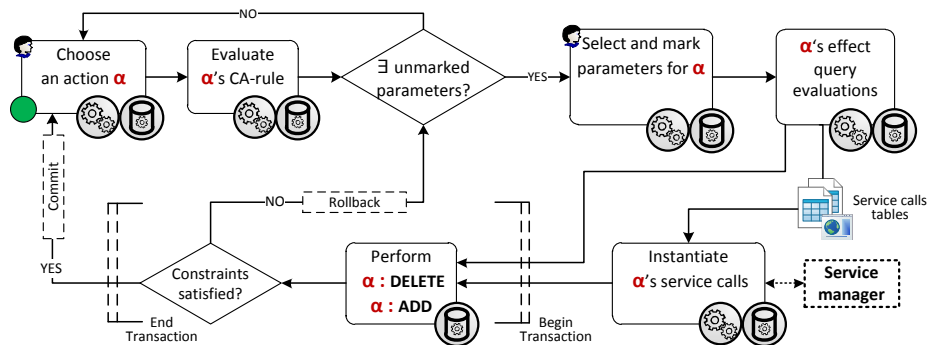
NO

Choose an action $\alpha$

Evaluate $\alpha$'s CA-rule

$\exists$ unmarked parameters?

YES

Select and mark parameters for $\alpha$

$\alpha$'s effect query evaluations

Service calls tables

Commit

NO

Rollback

YES

Constraints satisfied?

Perform
$\alpha$ : DELETE
$\alpha$ : ADD

Instantiate $\alpha$'s service calls

Service manager

End Transaction

Begin Transaction